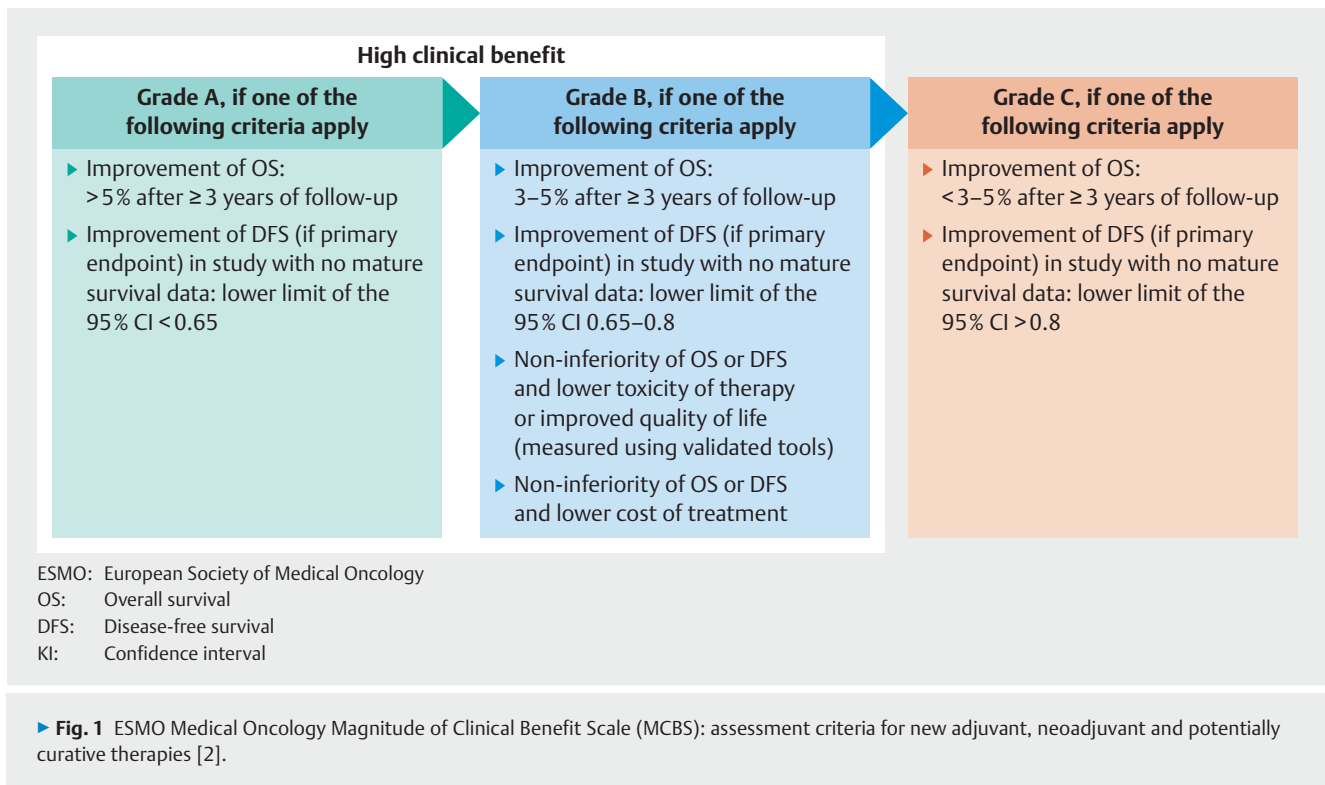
High clinical benefit

Grade A, if one of the following criteria apply

▸ Improvement of OS: > 5 % after ≥ 3 years of follow-up

▸ Improvement of DFS (if primary endpoint) in study with no mature survival data: lower limit of the 95 % CI < 0.65

Grade B, if one of the following criteria apply

▸ Improvement of OS: 3–5 % after ≥ 3 years of follow-up

▸ Improvement of DFS (if primary endpoint) in study with no mature survival data: lower limit of the 95 % CI 0.65–0.8

▸ Non-inferiority of OS or DFS and lower toxicity of therapy or improved quality of life (measured using validated tools)

▸ Non-inferiority of OS or DFS and lower cost of treatment

Grade C, if one of the following criteria apply

▸ Improvement of OS: < 3–5 % after ≥ 3 years of follow-up

▸ Improvement of DFS (if primary endpoint) in study with no mature survival data: lower limit of the 95 % CI > 0.8

ESMO: European Society of Medical Oncology
OS: Overall survival
DFS: Disease-free survival
KI: Confidence interval

▸ Fig. 1 ESMO Medical Oncology Magnitude of Clinical Benefit Scale (MCBS): assessment criteria for new adjuvant, neoadjuvant and potentially curative therapies [2].